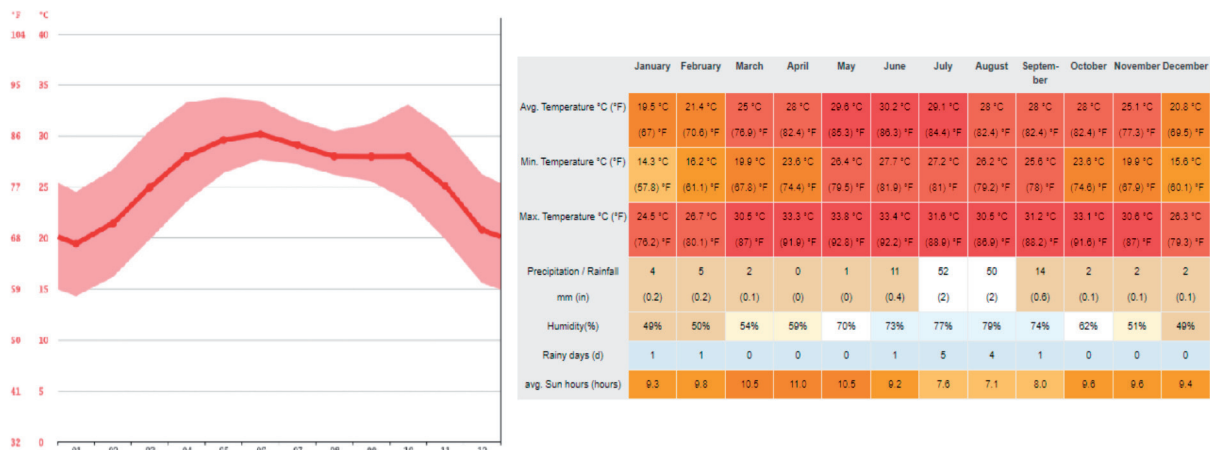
°F °C
104 40
95 35
86 30
77 25
68 20
59 15
50 10
41 5
32 0
01 02 03 04 05 06 07 08 09 10 11 12

| | January | February | March | April | May | June | July | August | September | October | November | December |
|---|---|---|---|---|---|---|---|---|---|---|---|---|
| Avg. Temperature °C (°F) | 19.5 °C (67) °F | 21.4 °C (70.6) °F | 25 °C (76.9) °F | 28 °C (82.4) °F | 29.6 °C (85.3) °F | 30.2 °C (86.3) °F | 29.1 °C (84.4) °F | 28 °C (82.4) °F | 28 °C (82.4) °F | 28 °C (82.4) °F | 25.1 °C (77.3) °F | 20.8 °C (69.5) °F |
| Min. Temperature °C (°F) | 14.3 °C (57.8) °F | 16.2 °C (61.1) °F | 19.9 °C (67.8) °F | 23.6 °C (74.4) °F | 26.4 °C (79.5) °F | 27.7 °C (81.9) °F | 27.2 °C (81) °F | 26.2 °C (79.2) °F | 25.6 °C (78) °F | 23.6 °C (74.6) °F | 19.9 °C (67.9) °F | 15.6 °C (60.1) °F |
| Max. Temperature °C (°F) | 24.5 °C (76.2) °F | 26.7 °C (80.1) °F | 30.5 °C (87) °F | 33.3 °C (91.9) °F | 33.8 °C (92.8) °F | 33.4 °C (92.2) °F | 31.6 °C (88.9) °F | 30.5 °C (86.9) °F | 31.2 °C (88.2) °F | 33.1 °C (91.6) °F | 30.6 °C (87) °F | 26.3 °C (79.3) °F |
| Precipitation / Rainfall mm (in) | 4 (0.2) | 5 (0.2) | 2 (0.1) | 0 (0) | 1 (0) | 11 (0.4) | 52 (2) | 50 (2) | 14 (0.6) | 2 (0.1) | 2 (0.1) | 2 (0.1) |
| Humidity(%) | 49% | 50% | 54% | 59% | 70% | 73% | 77% | 79% | 74% | 62% | 51% | 49% |
| Rainy days (d) | 1 | 1 | 0 | 0 | 0 | 1 | 5 | 4 | 1 | 0 | 0 | 0 |
| avg. Sun hours (hours) | 9.3 | 9.8 | 10.5 | 11.0 | 10.5 | 9.2 | 7.6 | 7.1 | 8.0 | 9.6 | 9.6 | 9.4 |